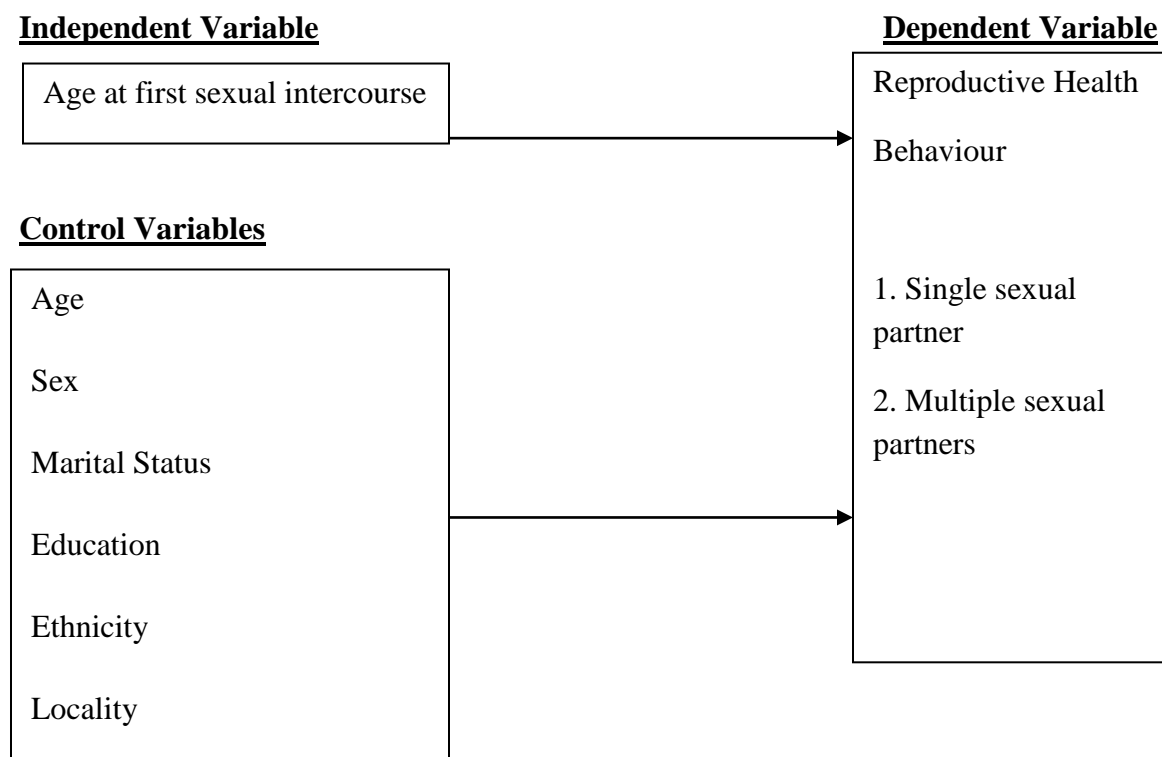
Independent Variable

Age at first sexual intercourse

Dependent Variable

Reproductive Health

Behaviour

1. Single sexual partner

2. Multiple sexual partners

Control Variables

Age

Sex

Marital Status

Education

Ethnicity

Locality